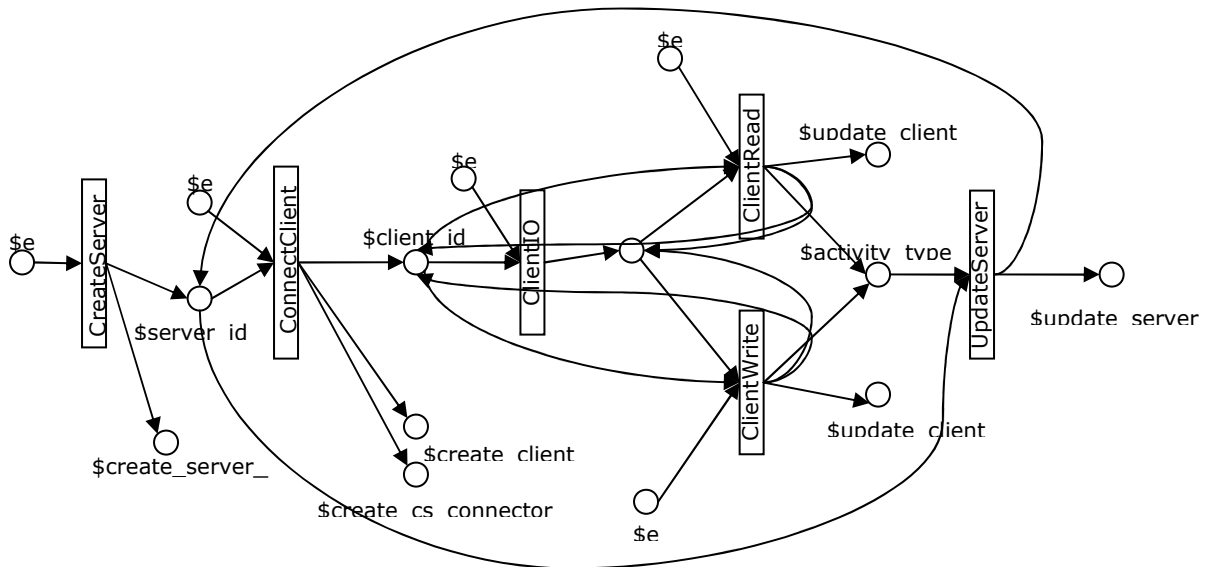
$e

CreateServer

$create_server_

$e

$server_id

ConnectClient

$create_client

$create_cs_connector

$client_id

$e

ClientIO

$e

ClientRead

$update_client

ClientWrite

$update_client

$e

$activity_type

UpdateServer

$update_server